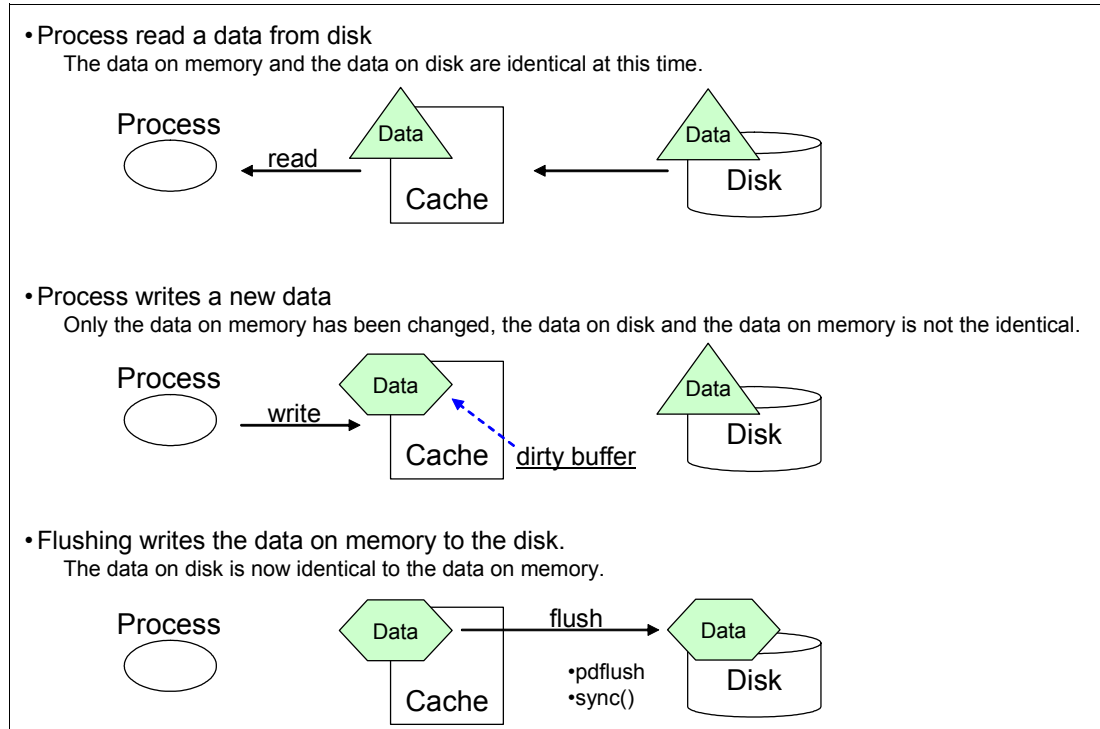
•Process read a data from disk
The data on memory and the data on disk are identical at this time.

Process

read

Data

Cache

Data

Disk

•Process writes a new data
Only the data on memory has been changed, the data on disk and the data on memory is not the identical.

Process

write

Data

Cache

dirty buffer

Data

Disk

•Flushing writes the data on memory to the disk.
The data on disk is now identical to the data on memory.

Process

Data

Cache

flush

•pdflush
•sync()

Data

Disk